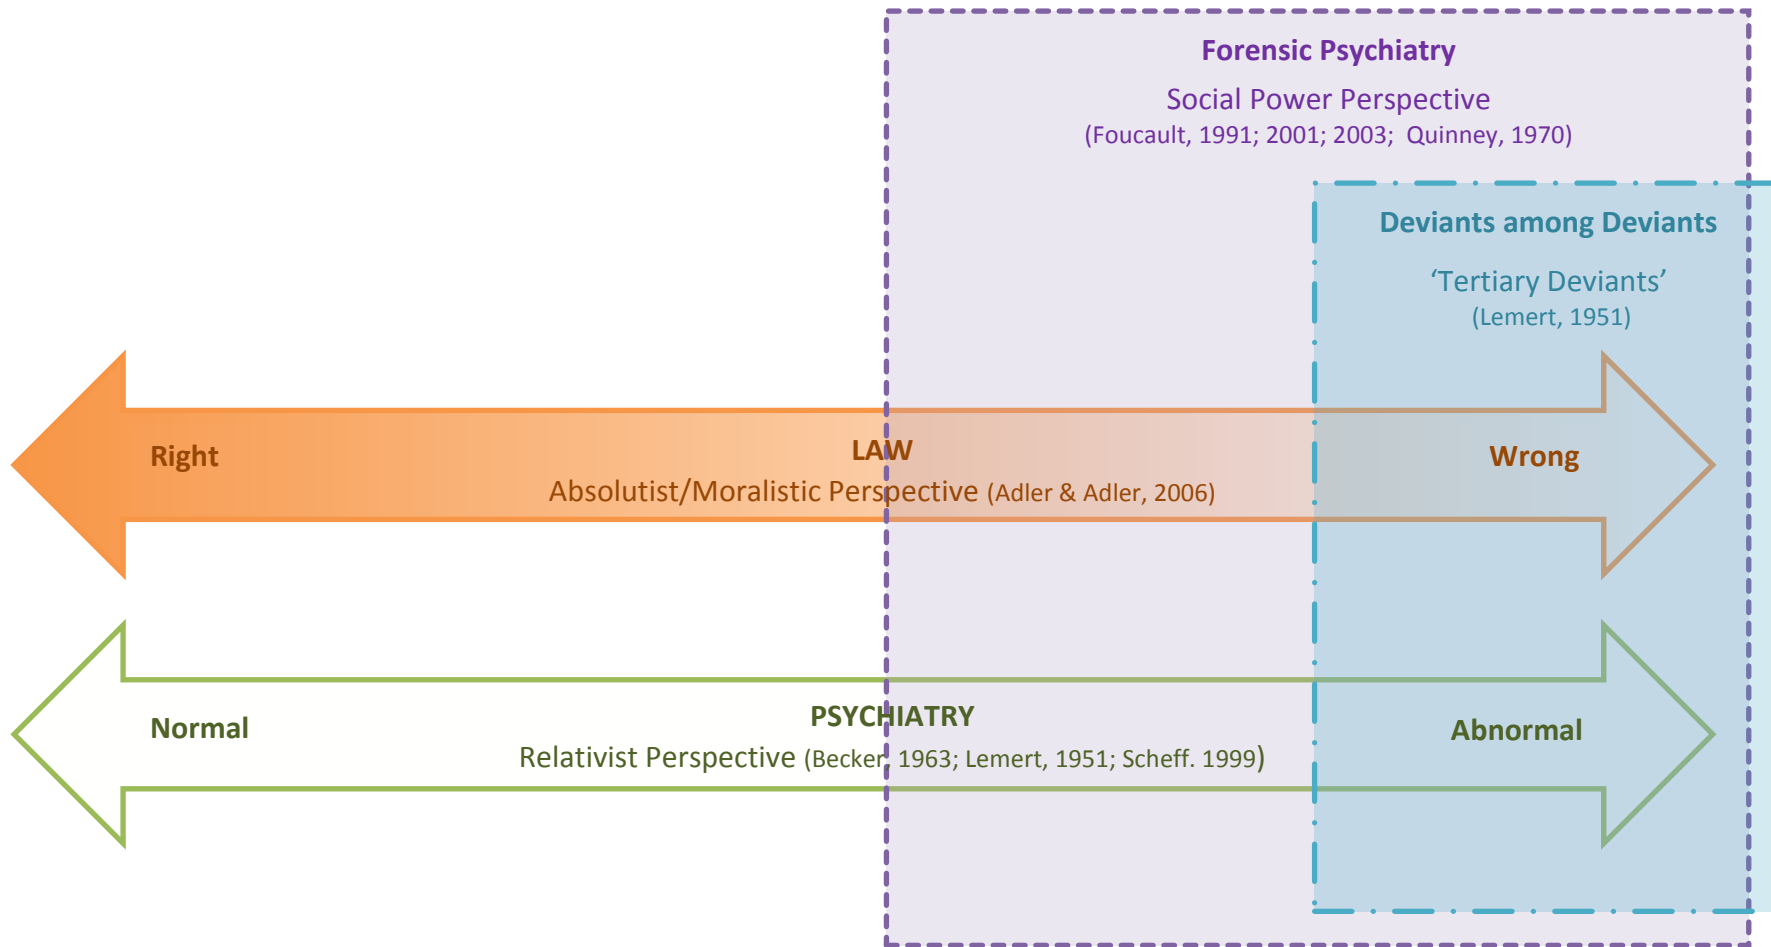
Forensic Psychiatry
Social Power Perspective
(Foucault, 1991; 2001; 2003; Quinney, 1970)

Deviants among Deviants
'Tertiary Deviants'
(Lemert, 1951)

Right
LAW
Absolutist/Moralistic Perspective (Adler & Adler, 2006)
Wrong

Normal
PSYCHIATRY
Relativist Perspective (Becker, 1963; Lemert, 1951; Scheff. 1999)
Abnormal